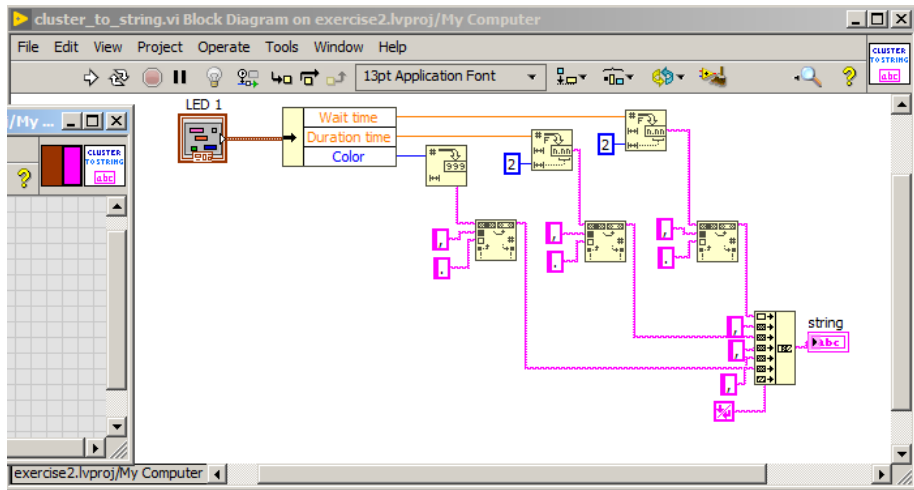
cluster_to_string.vi Block Diagram on exercise2.lvproj/My Computer

File Edit View Project Operate Tools Window Help

13pt Application Font

CLUSTER TO STRING abc

/My ...

CLUSTER TO STRING abc

LED 1

Wait time
Duration time
Color

999

2

n.nn

2

n.nn

,
,
,
,
,
,
,
,
,

string
abc

exercise2.lvproj/My Computer